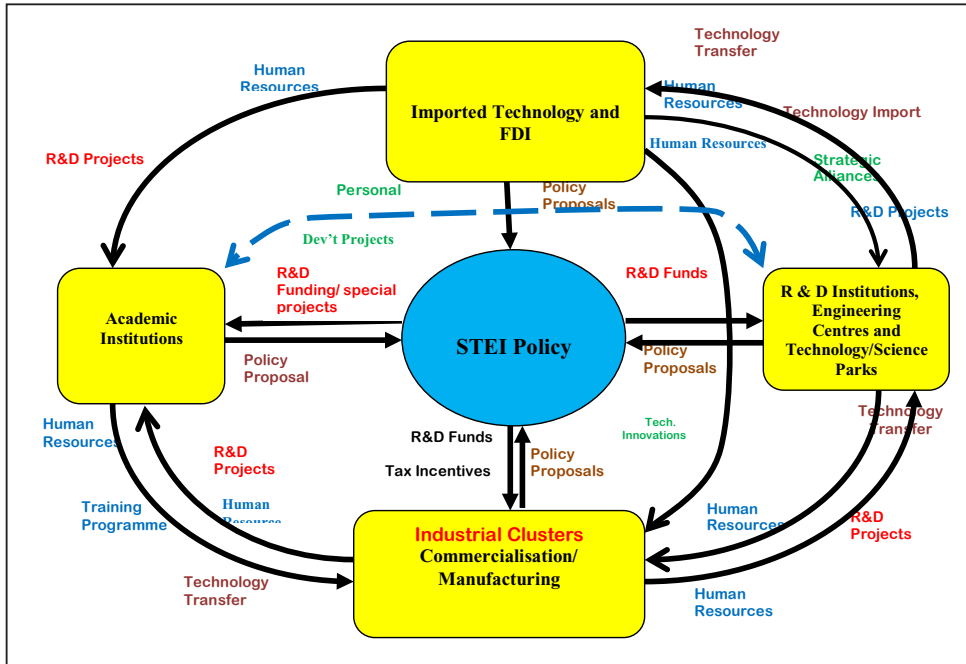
Technology Transfer

Human Resources

Imported Technology and FDI

Human Resources

Technology Import

R&D Projects

Human Resources

Strategic Alliance

Personal

Policy Proposals

R&D Projects

Dev't Projects

R&D Funding/ special projects

R&D Funds

Academic Institutions

STEI Policy

R & D Institutions, Engineering Centres and Technology/Science Parks

Policy Proposal

Policy Proposals

Human Resources

Technology Transfer

Tech. Innovations

R&D Funds

R&D Projects

Tax Incentives

Policy Proposals

Human Resources

Training Programme

Human Resources

R&D Projects

Industrial Clusters
Commercialisation/ Manufacturing

Technology Transfer

Human Resources